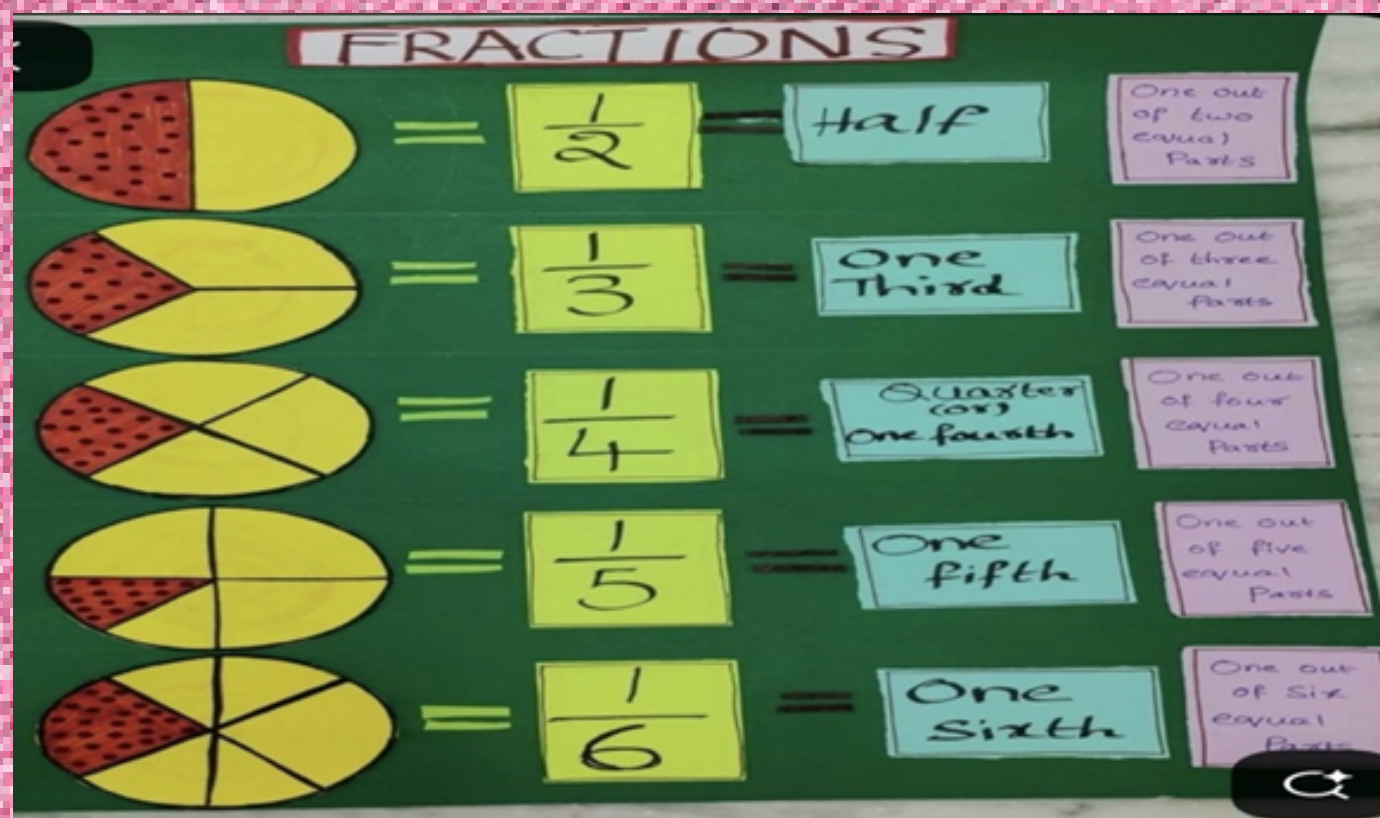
FRACTIONS

= $\frac{1}{2}$ = Half

One out of two equal Parts

= $\frac{1}{3}$ = One Third

One out of three equal Parts

= $\frac{1}{4}$ = Quarter (or) One fourth

One out of four equal Parts

= $\frac{1}{5}$ = One fifth

One out of five equal Parts

= $\frac{1}{6}$ = One Sixth

One out of Six equal Parts